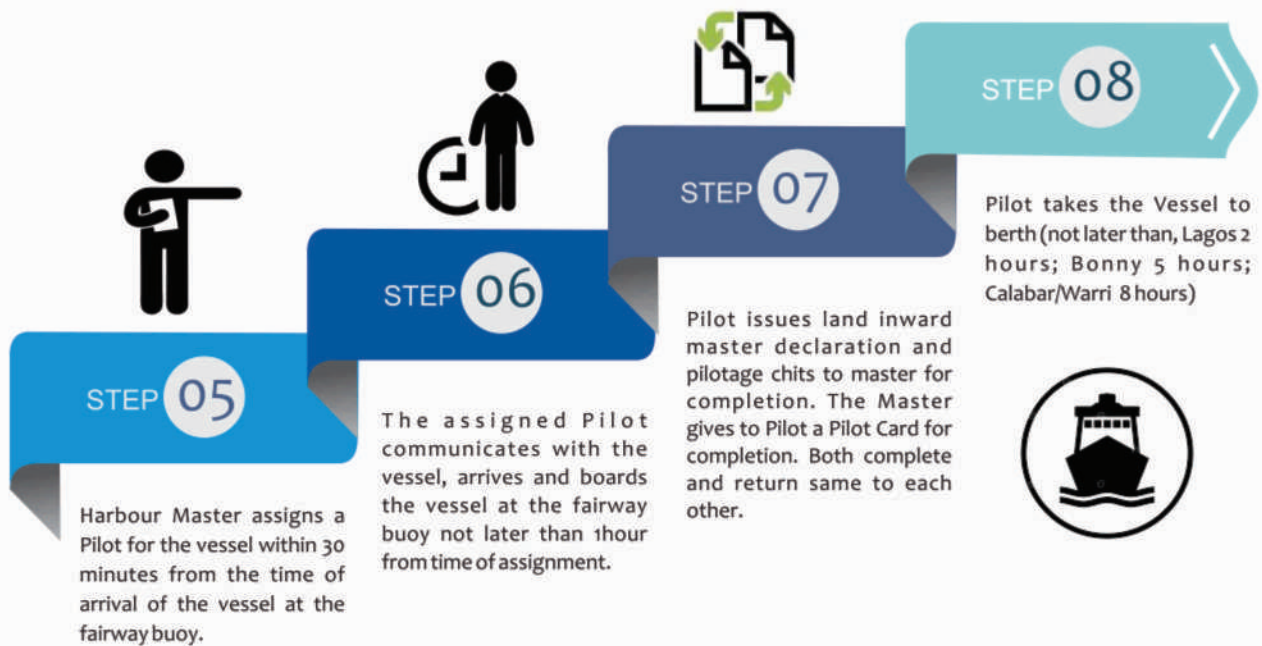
STEP 05

Harbour Master assigns a Pilot for the vessel within 30 minutes from the time of arrival of the vessel at the fairway buoy.

STEP 06

The assigned Pilot communicates with the vessel, arrives and boards the vessel at the fairway buoy not later than 1hour from time of assignment.

STEP 07

Pilot issues land inward master declaration and pilotage chits to master for completion. The Master gives to Pilot a Pilot Card for completion. Both complete and return same to each other.

STEP 08

Pilot takes the Vessel to berth (not later than, Lagos 2 hours; Bonny 5 hours; Calabar/Warri 8 hours)